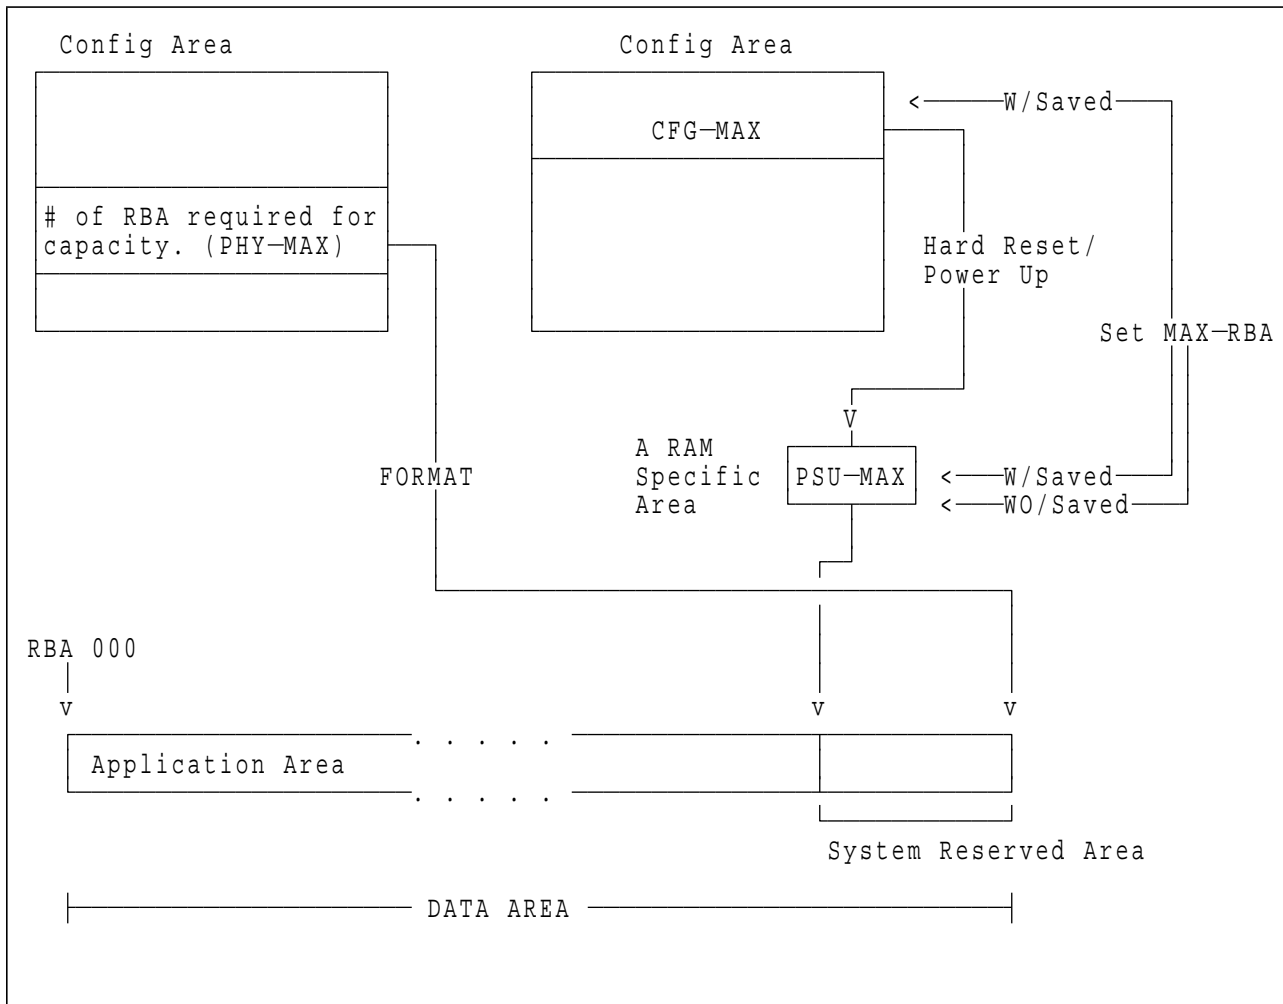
Config Area

# of RBA required for capacity. (PHY—MAX)

Config Area

CFG—MAX

<—W/Saved—

Hard Reset/
Power Up

Set MAX—RBA

V

A RAM
Specific
Area

PSU—MAX

<—W/Saved—
<—WO/Saved—

FORMAT

RBA 000

v

v

v

Application Area . . . . .

. . . . .

System Reserved Area

DATA AREA